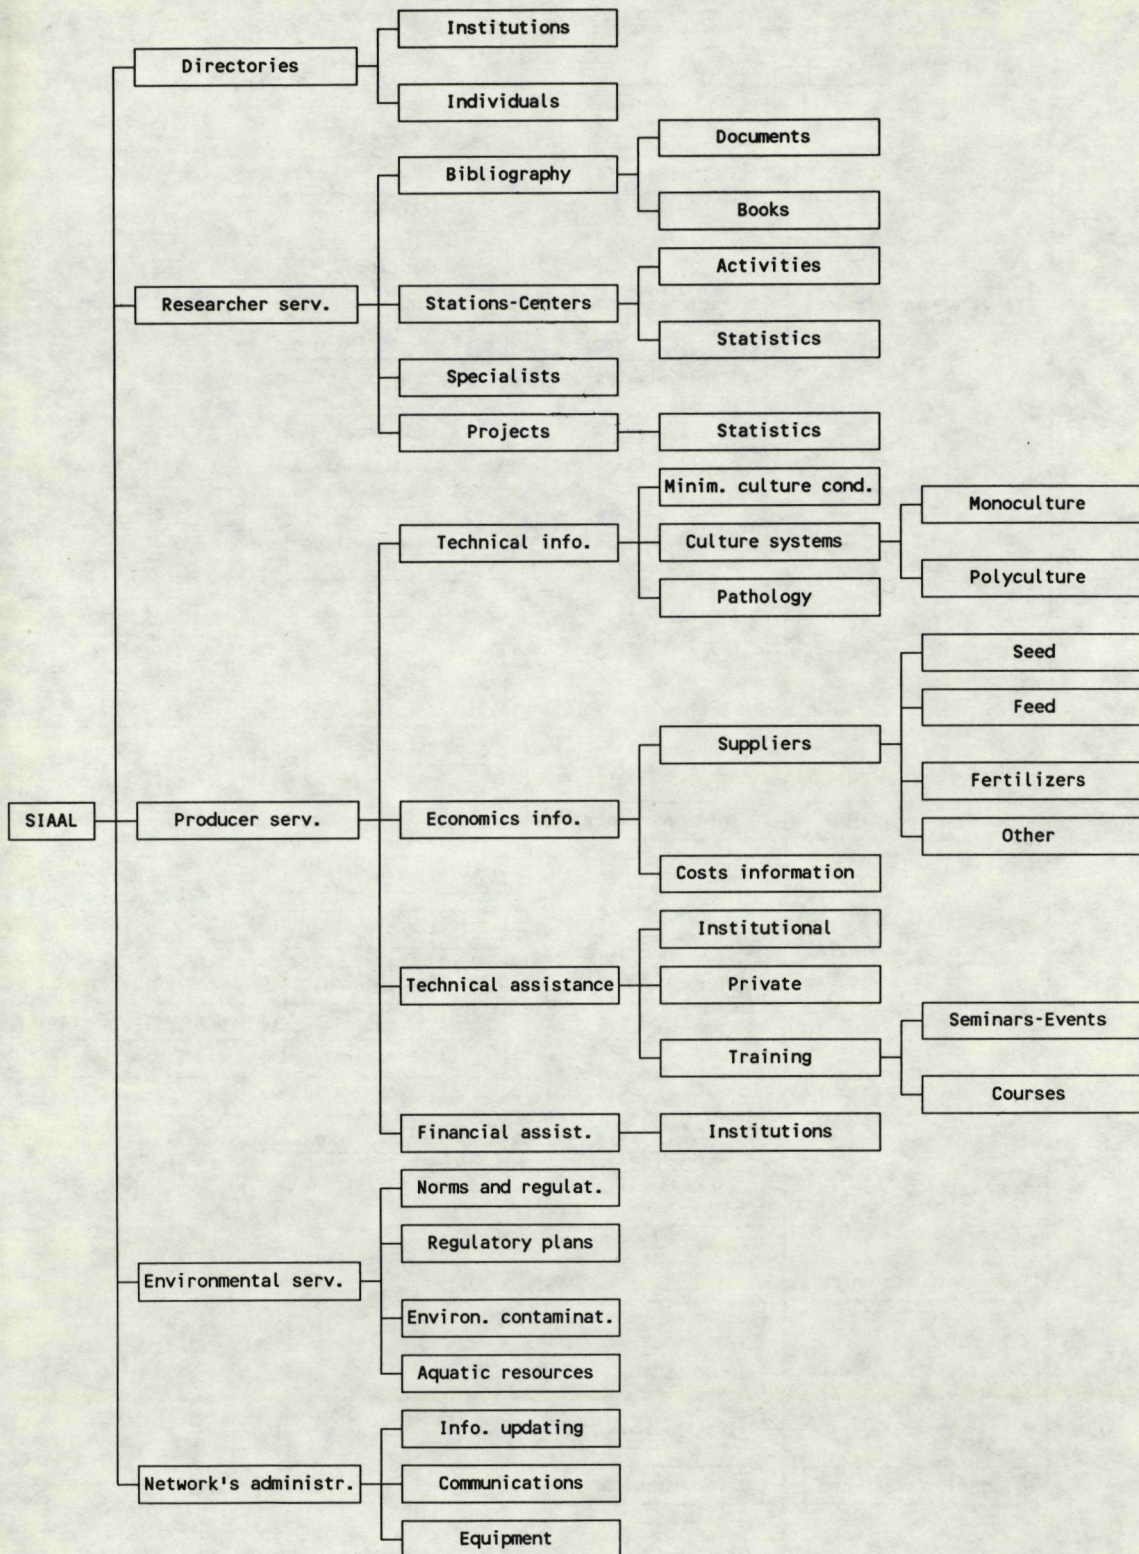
SIAAL

Directories
Institutions
Individuals

Researcher serv.
Bibliography
Documents
Books
Stations-Centers
Activities
Statistics
Specialists
Projects
Statistics

Producer serv.
Technical info.
Minim. culture cond.
Culture systems
Monoculture
Polyculture
Pathology
Economics info.
Suppliers
Seed
Feed
Fertilizers
Other
Costs information
Technical assistance
Institutional
Private
Training
Seminars-Events
Courses
Financial assist.
Institutions

Environmental serv.
Norms and regulat.
Regulatory plans
Environ. contaminat.
Aquatic resources

Network's administr.
Info. updating
Communications
Equipment